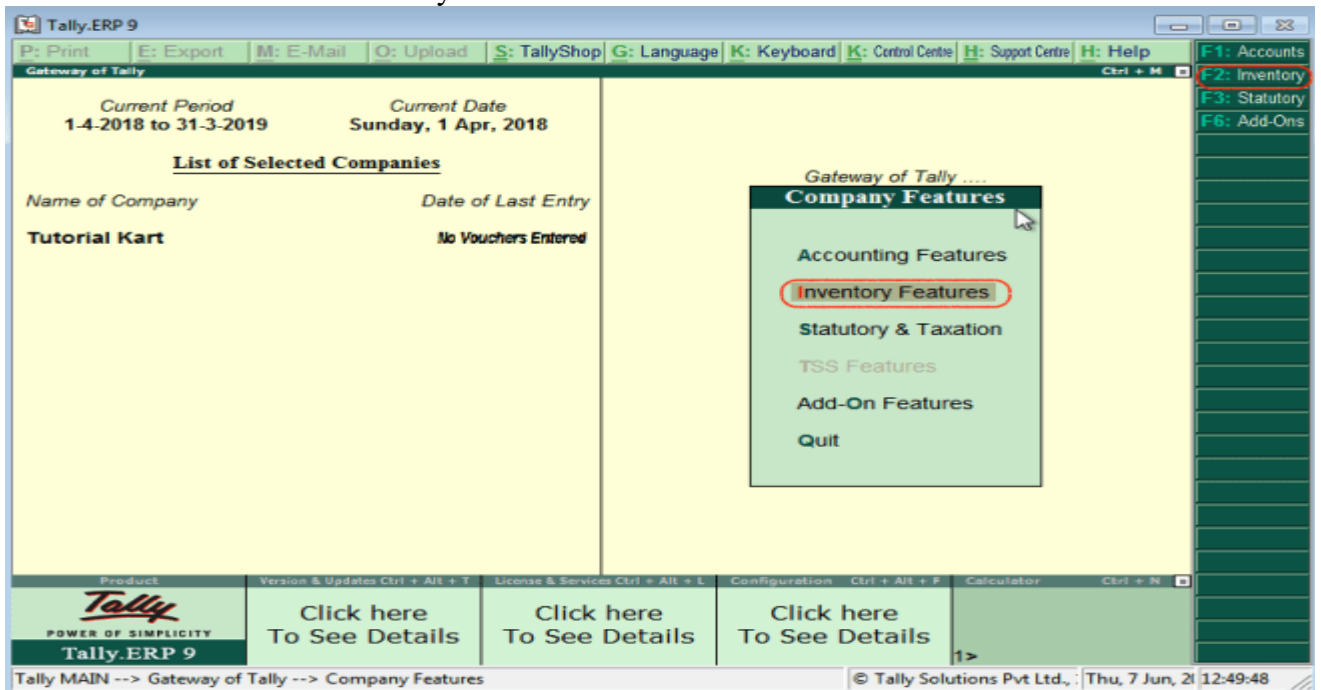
Tally.ERP 9

P: Print | E: Export | M: E-Mail | O: Upload | S: TallyShop | G: Language | K: Keyboard | K: Control Centre | H: Support Centre | H: Help

F1: Accounts
F2: Inventory
F3: Statutory
F6: Add-Ons

Gateway of Tally
Ctrl + M

Current Period
1-4-2018 to 31-3-2019

Current Date
Sunday, 1 Apr, 2018

List of Selected Companies

Name of Company
Date of Last Entry

Tutorial Kart
No Vouchers Entered

Gateway of Tally ....

Company Features

Accounting Features
Inventory Features
Statutory & Taxation
TSS Features
Add-On Features
Quit

Product
Version & Updates Ctrl + Alt + T
License & Services Ctrl + Alt + L
Configuration Ctrl + Alt + F
Calculator
Ctrl + N

Tally
POWER OF SIMPLICITY
Tally.ERP 9

Click here
To See Details

Click here
To See Details

Click here
To See Details

1>

Tally MAIN --> Gateway of Tally --> Company Features
© Tally Solutions Pvt Ltd., Thu, 7 Jun, 2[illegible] 12:49:48